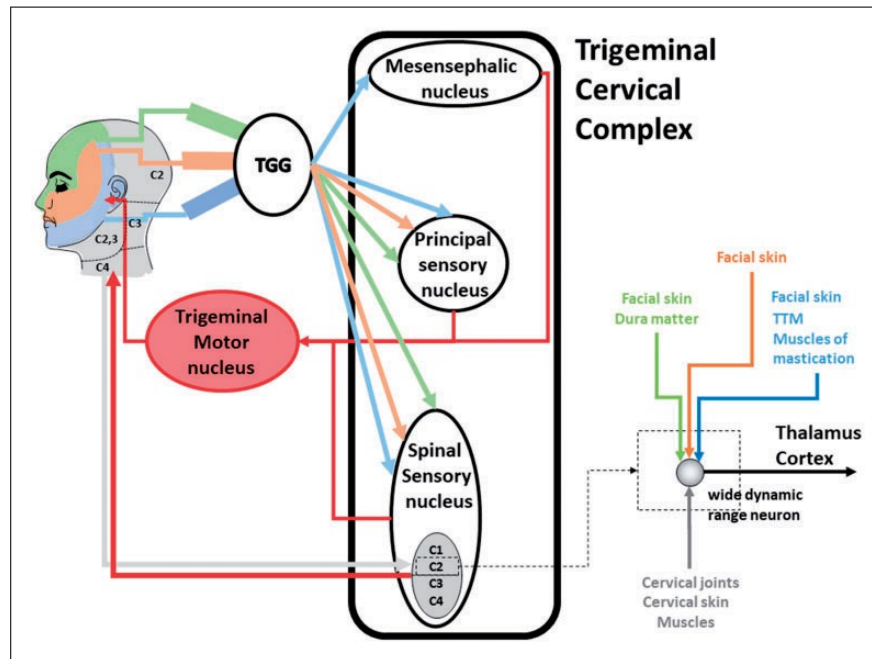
Trigeminal Cervical Complex

Mesensephalic nucleus

TGG

C2

C3

C2,3

C4

Principal sensory nucleus

Trigeminal Motor nucleus

Spinal Sensory nucleus

C1
C2
C3
C4

Facial skin
Dura matter

Facial skin

Facial skin
TTM
Muscles of mastication

Thalamus
Cortex

wide dynamic range neuron

Cervical joints
Cervical skin
Muscles